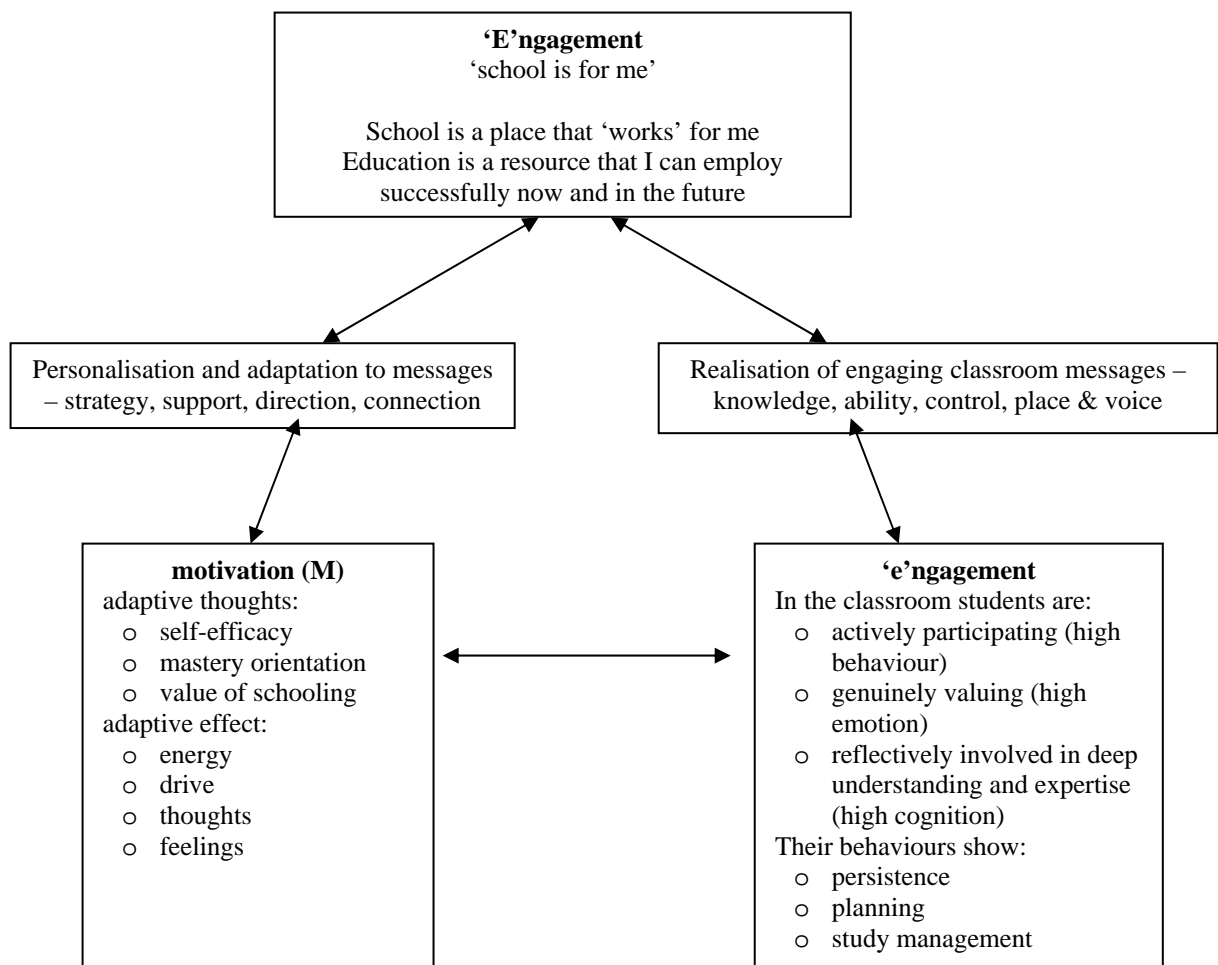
**'E'ngagement**
'school is for me'

School is a place that 'works' for me
Education is a resource that I can employ successfully now and in the future

Personalisation and adaptation to messages – strategy, support, direction, connection

Realisation of engaging classroom messages – knowledge, ability, control, place & voice

**motivation (M)**
adaptive thoughts:
- self-efficacy
- mastery orientation
- value of schooling

adaptive effect:
- energy
- drive
- thoughts
- feelings

**'e'ngagement**
In the classroom students are:
- actively participating (high behaviour)
- genuinely valuing (high emotion)
- reflectively involved in deep understanding and expertise (high cognition)

Their behaviours show:
- persistence
- planning
- study management